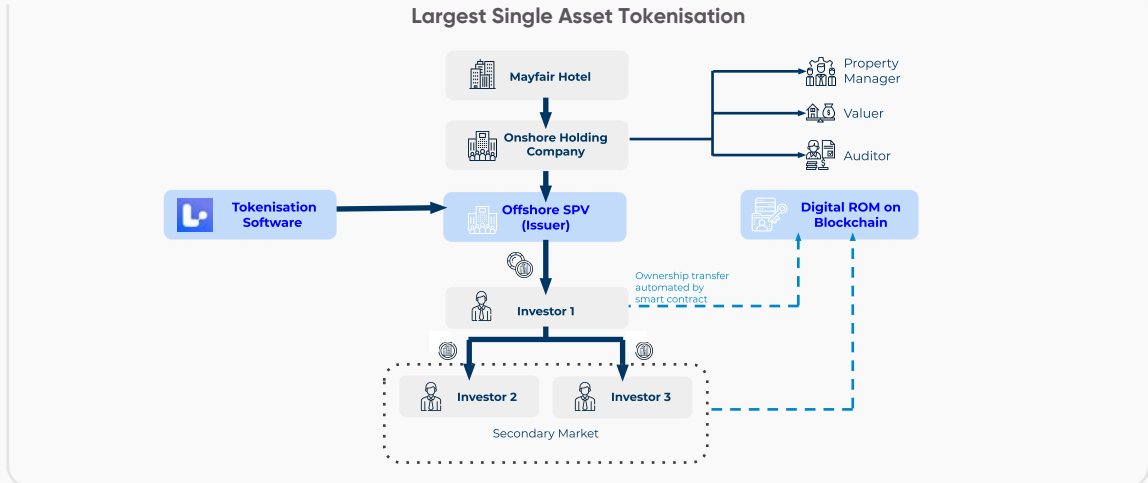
Largest Single Asset Tokenisation

Mayfair Hotel

Onshore Holding Company

Property Manager

Valuer

Auditor

Tokenisation Software

Offshore SPV (Issuer)

Digital ROM on Blockchain

Ownership transfer automated by smart contract

Investor 1

Investor 2

Investor 3

Secondary Market